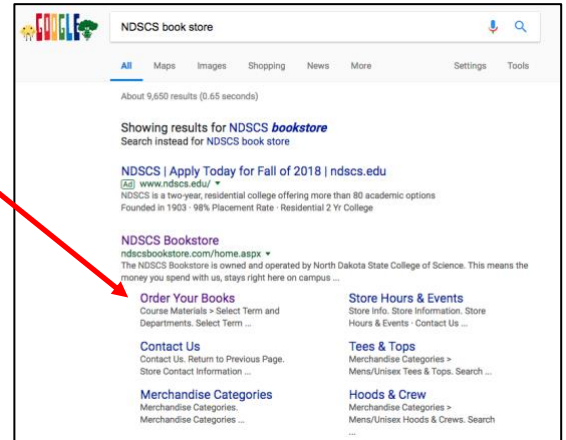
GOOGLE

NDSCS book store

All Maps Images Shopping News More Settings Tools

About 9,650 results (0.65 seconds)

Showing results for NDSCS ***bookstore***
Search instead for NDSCS book store

NDSCS | Apply Today for Fall of 2018 | ndscs.edu
Ad www.ndscs.edu/ ▾
NDSCS is a two-year, residential college offering more than 80 academic options
Founded in 1903 · 98% Placement Rate · Residential 2 Yr College

NDSCS Bookstore
ndscsbookstore.com/home.aspx ▾
The NDSCS Bookstore is owned and operated by North Dakota State College of Science. This means the money you spend with us, stays right here on campus ...

Order Your Books
Course Materials > Select Term and Departments. Select Term ...

Store Hours & Events
Store Info. Store Information. Store Hours & Events · Contact Us ...

Contact Us
Contact Us. Return to Previous Page. Store Contact Information ...

Tees & Tops
Merchandise Categories > Mens/Unisex Tees & Tops. Search ...

Merchandise Categories
Merchandise Categories. Merchandise Categories ...

Hoods & Crew
Merchandise Categories > Mens/Unisex Hoods & Crews. Search ...